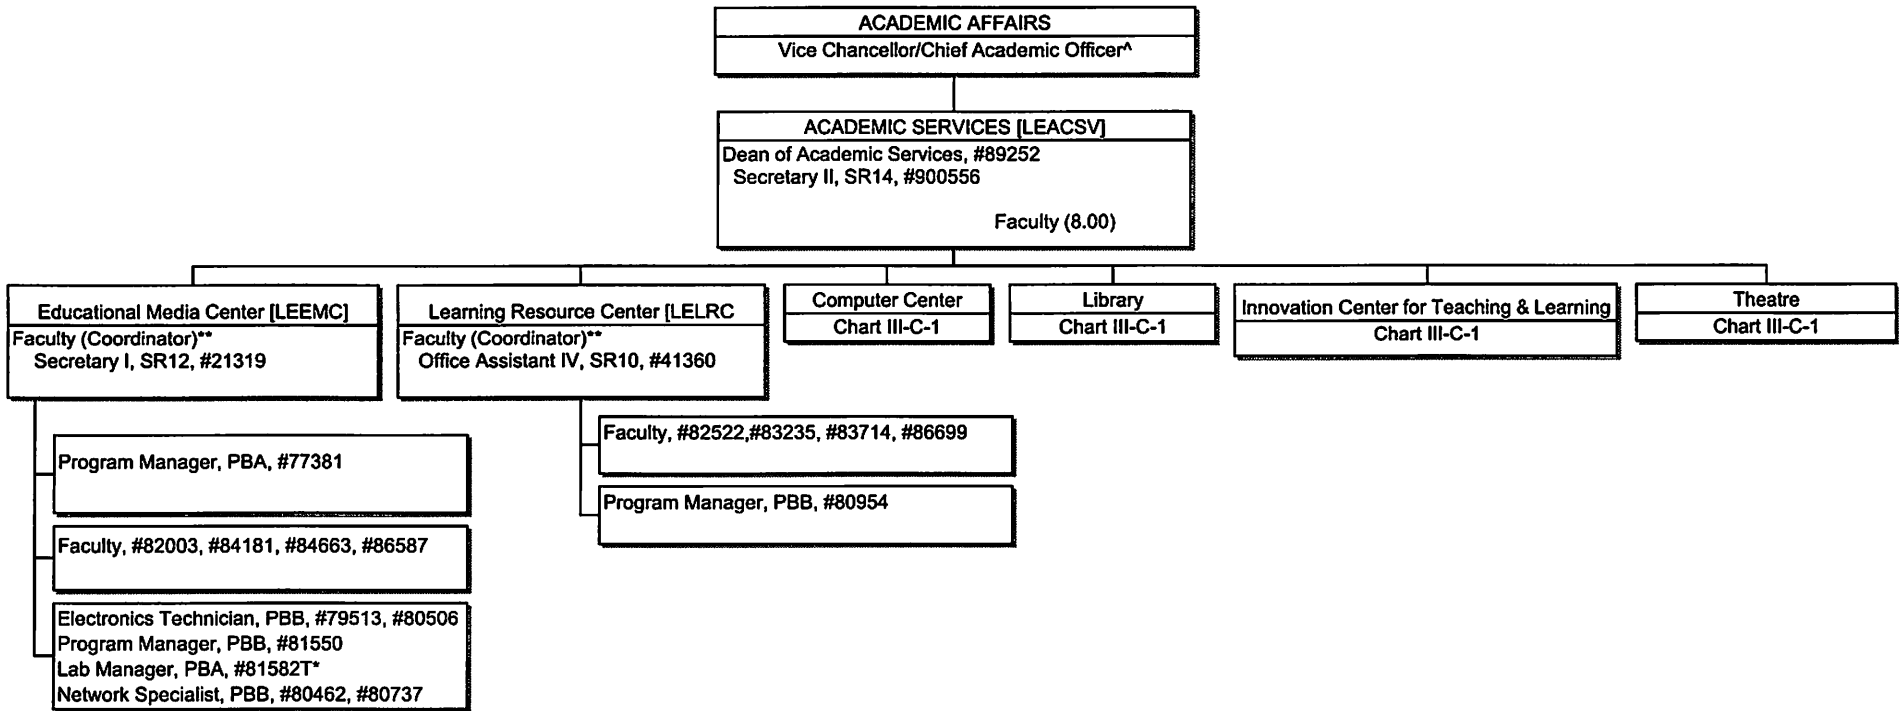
ACADEMIC AFFAIRS
Vice Chancellor/Chief Academic Officer^

ACADEMIC SERVICES [LEACSV]
Dean of Academic Services, #89252
Secretary II, SR14, #900556
Faculty (8.00)

Educational Media Center [LEEMC]
Faculty (Coordinator)**
Secretary I, SR12, #21319

Program Manager, PBA, #77381

Faculty, #82003, #84181, #84663, #86587

Electronics Technician, PBB, #79513, #80506
Program Manager, PBB, #81550
Lab Manager, PBA, #81582T*
Network Specialist, PBB, #80462, #80737

Learning Resource Center [LELRC
Faculty (Coordinator)**
Office Assistant IV, SR10, #41360

Faculty, #82522,#83235, #83714, #86699

Program Manager, PBB, #80954

Computer Center
Chart III-C-1

Library
Chart III-C-1

Innovation Center for Teaching & Learning
Chart III-C-1

Theatre
Chart III-C-1